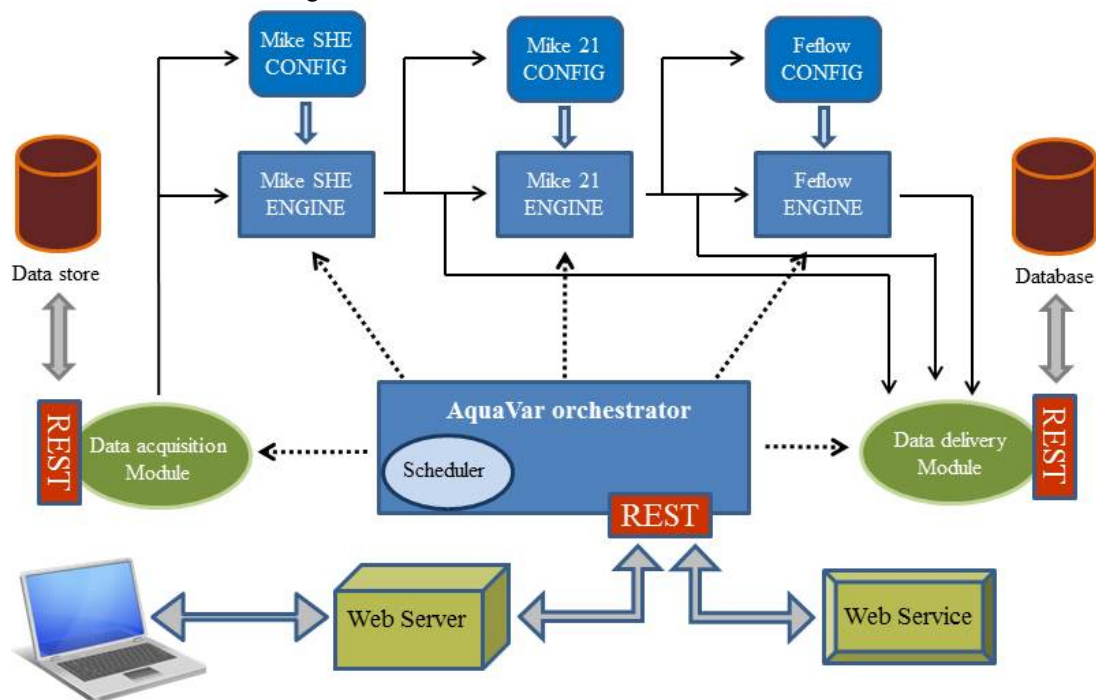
Mike SHE CONFIG

Mike 21 CONFIG

Feflow CONFIG

Mike SHE ENGINE

Mike 21 ENGINE

Feflow ENGINE

Data store

Database

REST

Data acquisition Module

AquaVar orchestrator

Scheduler

Data delivery Module

REST

REST

Web Server

Web Service